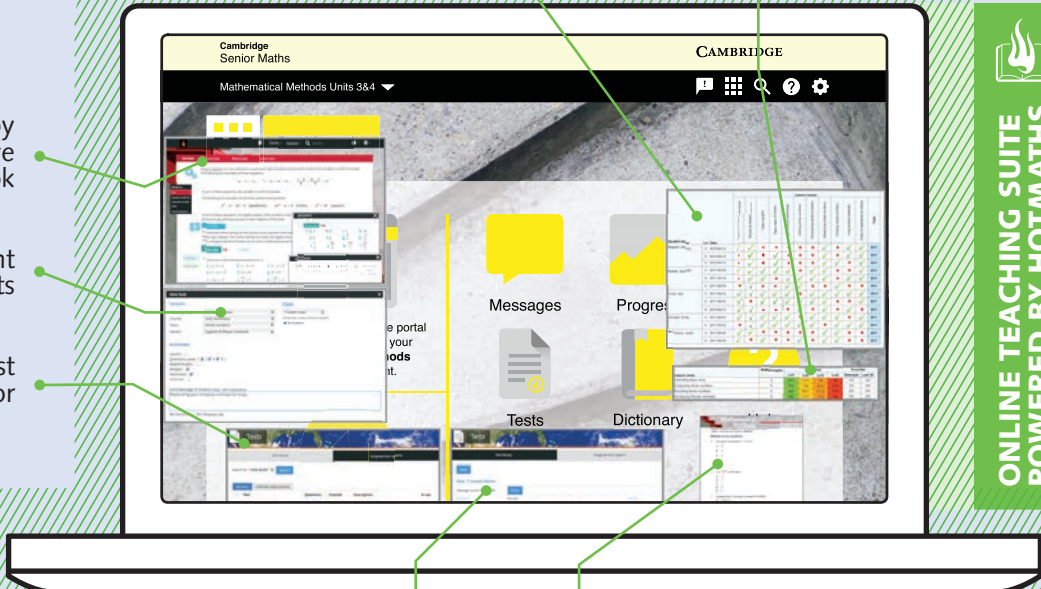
y
e
k

nt
ts

st
or

Cambridge
Senior Maths

CAMBRIDGE

Mathematical Methods Units 3&4

Messages

Progres

e portal
your
hods
nt.

Tests

Dictionary

Tests

Tests

ONLINE TEACHING SUITE
POWERED BY HOTMATHS